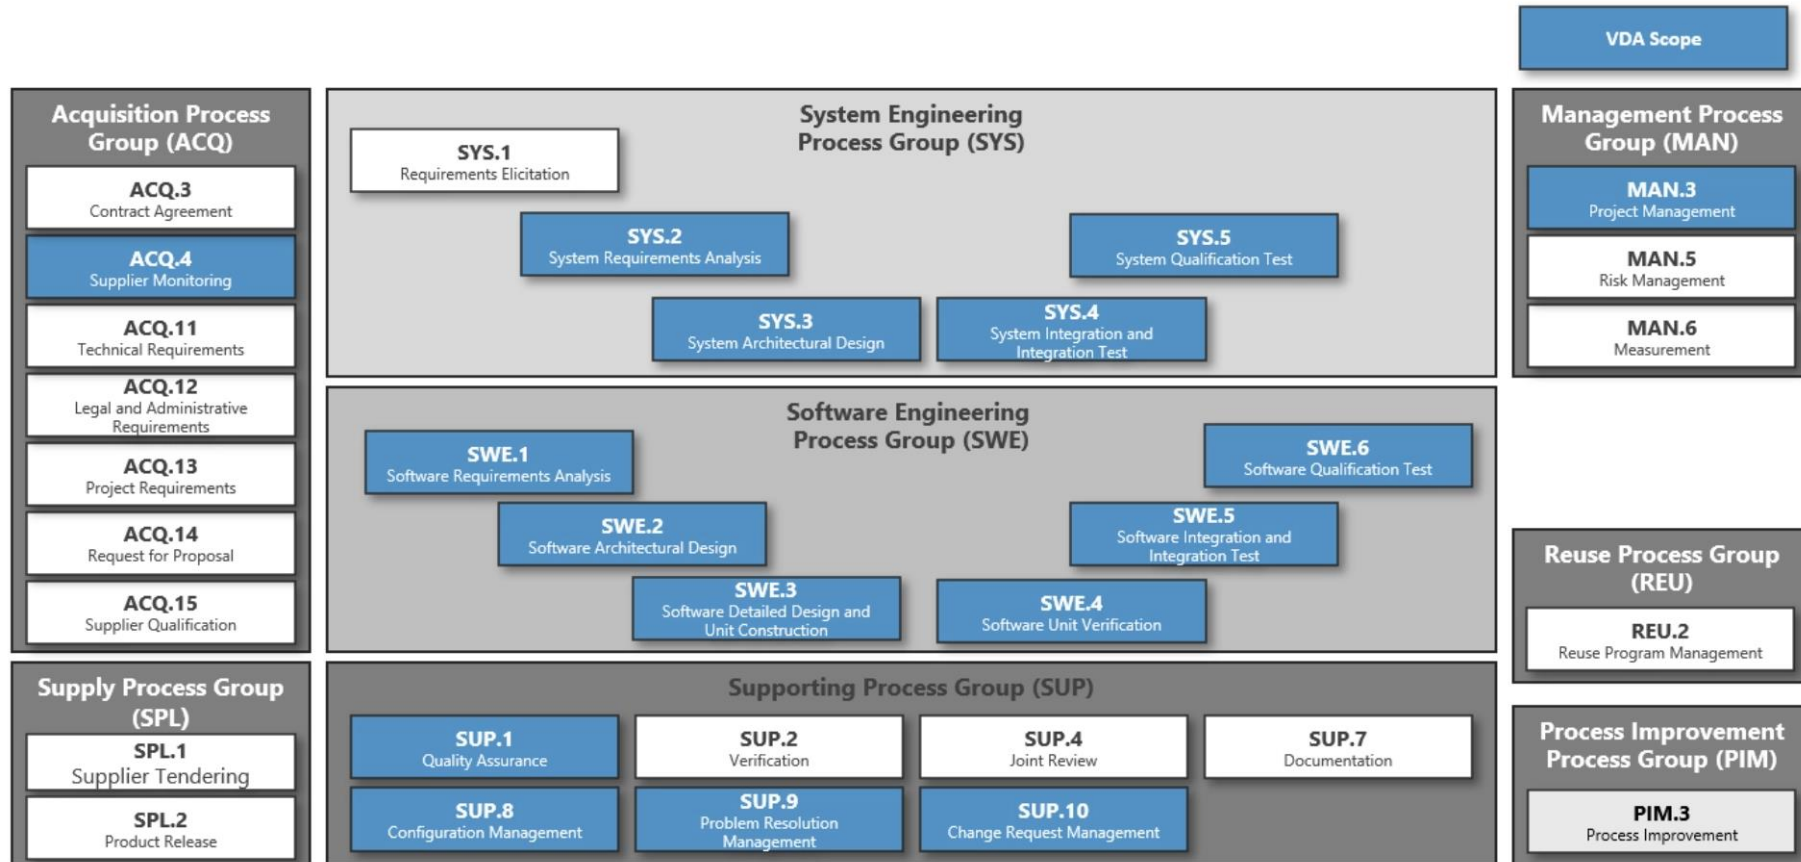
VDA Scope

Acquisition Process Group (ACQ)

ACQ.3
Contract Agreement

ACQ.4
Supplier Monitoring

ACQ.11
Technical Requirements

ACQ.12
Legal and Administrative Requirements

ACQ.13
Project Requirements

ACQ.14
Request for Proposal

ACQ.15
Supplier Qualification

Supply Process Group (SPL)

SPL.1
Supplier Tendering

SPL.2
Product Release

System Engineering Process Group (SYS)

SYS.1
Requirements Elicitation

SYS.2
System Requirements Analysis

SYS.5
System Qualification Test

SYS.3
System Architectural Design

SYS.4
System Integration and Integration Test

Software Engineering Process Group (SWE)

SWE.1
Software Requirements Analysis

SWE.6
Software Qualification Test

SWE.2
Software Architectural Design

SWE.5
Software Integration and Integration Test

SWE.3
Software Detailed Design and Unit Construction

SWE.4
Software Unit Verification

Supporting Process Group (SUP)

SUP.1
Quality Assurance

SUP.2
Verification

SUP.4
Joint Review

SUP.7
Documentation

SUP.8
Configuration Management

SUP.9
Problem Resolution Management

SUP.10
Change Request Management

Management Process Group (MAN)

MAN.3
Project Management

MAN.5
Risk Management

MAN.6
Measurement

Reuse Process Group (REU)

REU.2
Reuse Program Management

Process Improvement Process Group (PIM)

PIM.3
Process Improvement